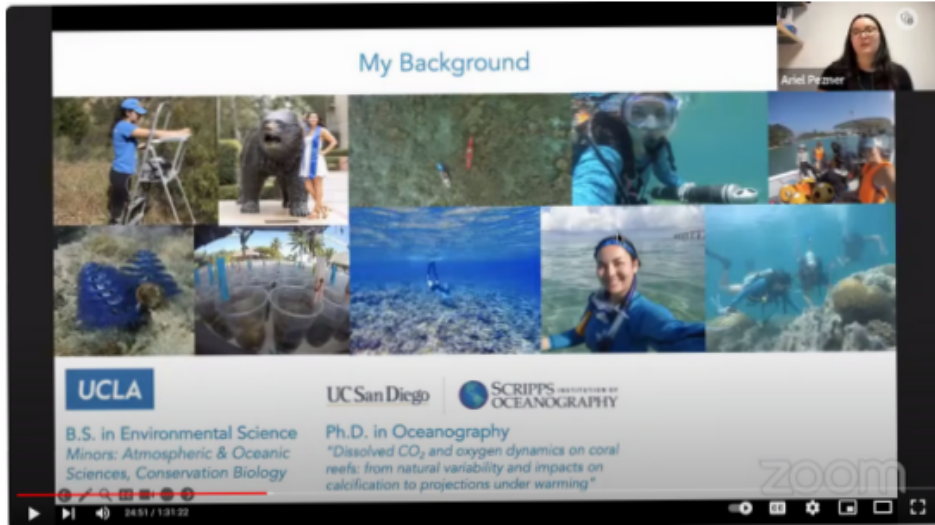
My Background

Ariel Pezner

UCLA

B.S. in Environmental Science
Minors: Atmospheric & Oceanic Sciences, Conservation Biology

UC San Diego

SCRIPPS INSTITUTION OF OCEANOGRAPHY

Ph.D. in Oceanography
"Dissolved $CO_2$ and oxygen dynamics on coral reefs: from natural variability and impacts on calcification to projections under warming"

zoom

24:51 / 1:31:22